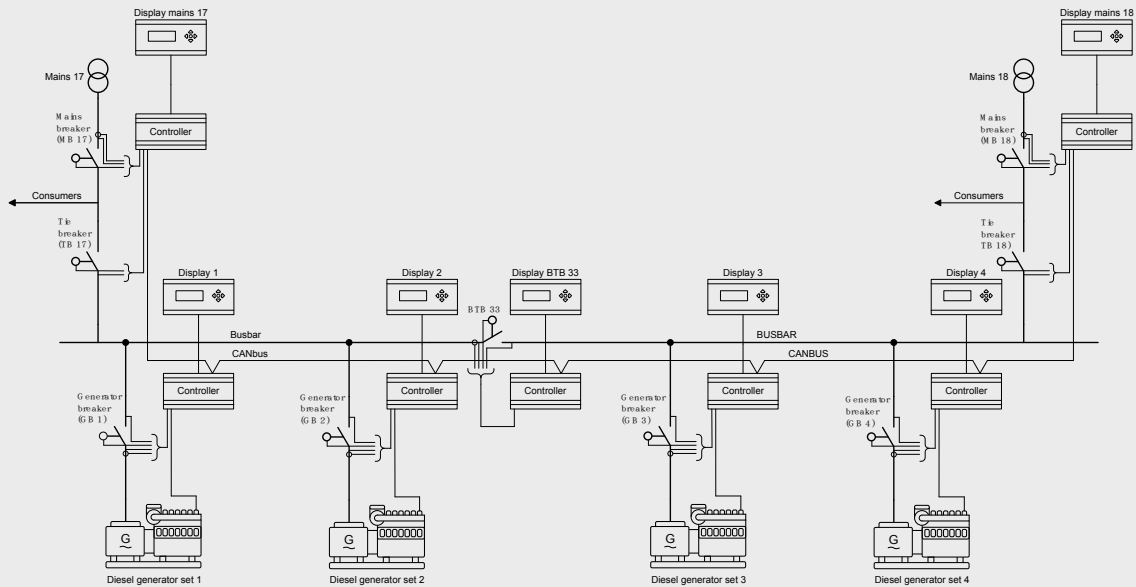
Display mains 17

Mains 17

Mains breaker (MB 17)

Controller

Consumers

Tie breaker (TB 17)

Display mains 18

Mains 18

Mains breaker (MB 18)

Controller

Consumers

Tie breaker TB 18)

Display 1

Display 2

Display BTB 33

Display 3

Display 4

BTB 33

Busbar

CANbus

BUSBAR

CANBUS

Generator breaker (GB 1)

Controller

Generator breaker (GB 2)

Controller

Controller

Generator breaker (GB 3)

Controller

Generator breaker (GB 4)

Controller

G

G

G

G

Diesel generator set 1

Diesel generator set 2

Diesel generator set 3

Diesel generator set 4